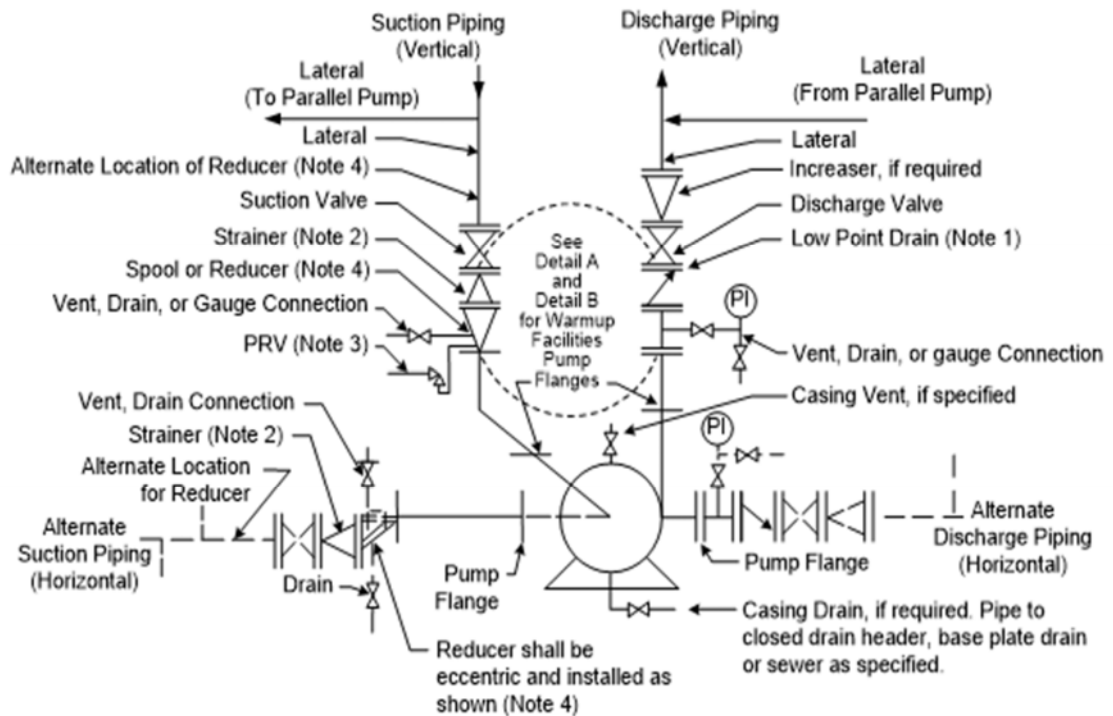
Suction Piping (Vertical)

Discharge Piping (Vertical)

Lateral (To Parallel Pump)

Lateral (From Parallel Pump)

Lateral

Alternate Location of Reducer (Note 4)

Suction Valve

Strainer (Note 2)

Spool or Reducer (Note 4)

Vent, Drain, or Gauge Connection

PRV (Note 3)

See Detail A and Detail B for Warmup Facilities Pump Flanges

Lateral

Increaser, if required

Discharge Valve

Low Point Drain (Note 1)

PI

Vent, Drain, or gauge Connection

Casing Vent, if specified

Vent, Drain Connection

Strainer (Note 2)

Alternate Location for Reducer

Alternate Suction Piping (Horizontal)

Drain

Pump Flange

PI

Pump Flange

Alternate Discharge Piping (Horizontal)

Casing Drain, if required. Pipe to closed drain header, base plate drain or sewer as specified.

Reducer shall be eccentric and installed as shown (Note 4)